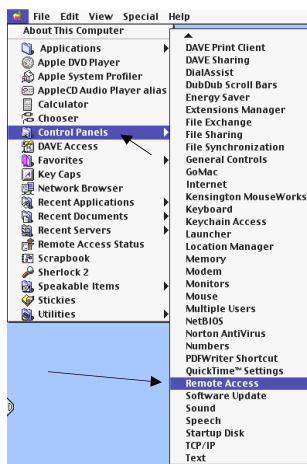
File Edit View Special Help

About This Computer
Applications
Apple DVD Player
Apple System Profiler
AppleCD Audio Player alias
Calculator
Chooser
Control Panels
DAVE Access
Favorites
Key Caps
Network Browser
Recent Applications
Recent Documents
Recent Servers
Remote Access Status
Scrapbook
Sherlock 2
Speakable Items
Stickies
Utilities

DAVE Print Client
DAVE Sharing
DialAssist
DubDub Scroll Bars
Energy Saver
Extensions Manager
File Exchange
File Sharing
File Synchronization
General Controls
GoMac
Internet
Kensington MouseWorks
Keyboard
Keychain Access
Launcher
Location Manager
Memory
Modem
Monitors
Mouse
Multiple Users
NetBIOS
Norton AntiVirus
Numbers
PDFWriter Shortcut
QuickTime™ Settings
Remote Access
Software Update
Sound
Speech
Startup Disk
TCP/IP
Text